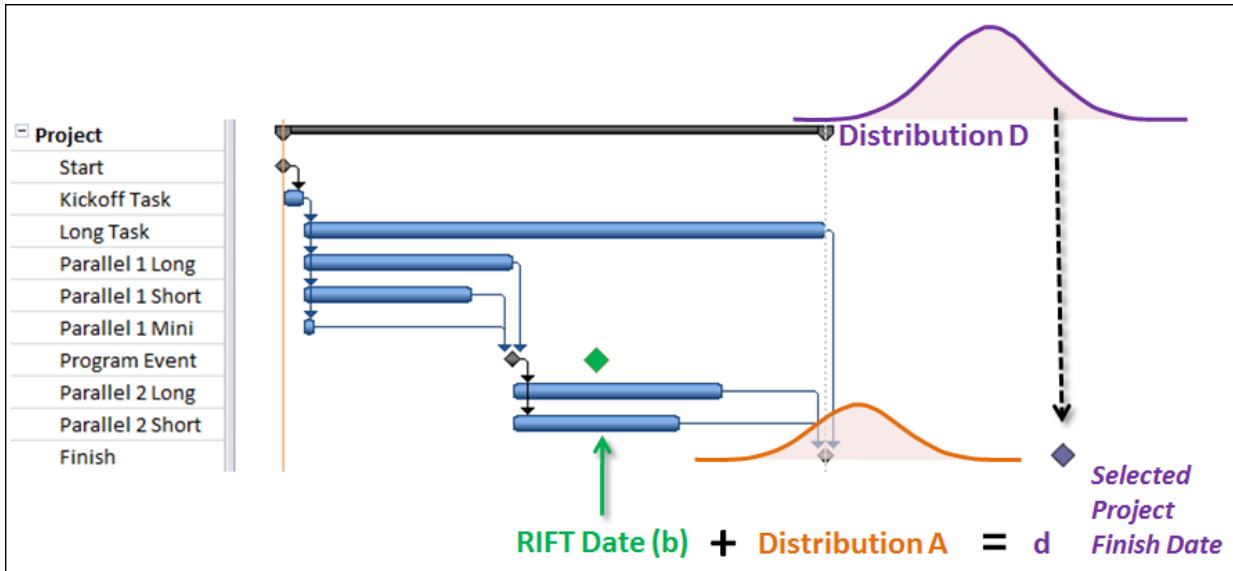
− Project
Start
Kickoff Task
Long Task
Parallel 1 Long
Parallel 1 Short
Parallel 1 Mini
Program Event
Parallel 2 Long
Parallel 2 Short
Finish

Distribution D

Selected Project Finish Date

RIFT Date (b) + Distribution A = d